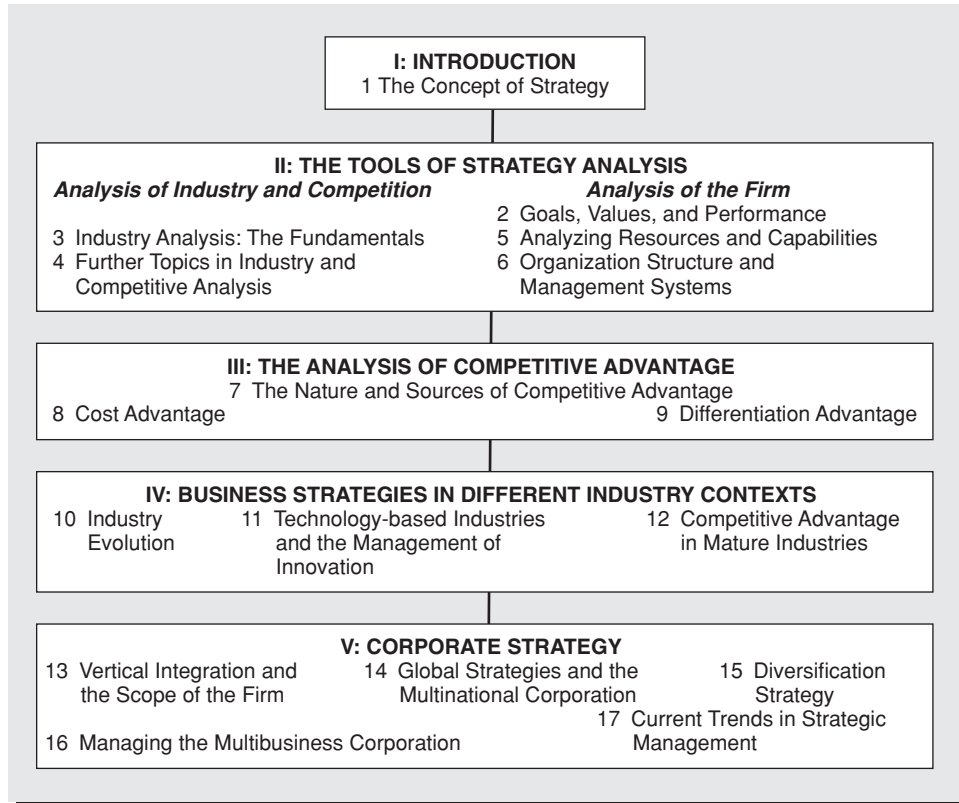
I: INTRODUCTION
1 The Concept of Strategy

II: THE TOOLS OF STRATEGY ANALYSIS

*Analysis of Industry and Competition*

3 Industry Analysis: The Fundamentals
4 Further Topics in Industry and Competitive Analysis

*Analysis of the Firm*

2 Goals, Values, and Performance
5 Analyzing Resources and Capabilities
6 Organization Structure and Management Systems

III: THE ANALYSIS OF COMPETITIVE ADVANTAGE
7 The Nature and Sources of Competitive Advantage
8 Cost Advantage
9 Differentiation Advantage

IV: BUSINESS STRATEGIES IN DIFFERENT INDUSTRY CONTEXTS
10 Industry Evolution
11 Technology-based Industries and the Management of Innovation
12 Competitive Advantage in Mature Industries

V: CORPORATE STRATEGY
13 Vertical Integration and the Scope of the Firm
14 Global Strategies and the Multinational Corporation
15 Diversification Strategy
16 Managing the Multibusiness Corporation
17 Current Trends in Strategic Management